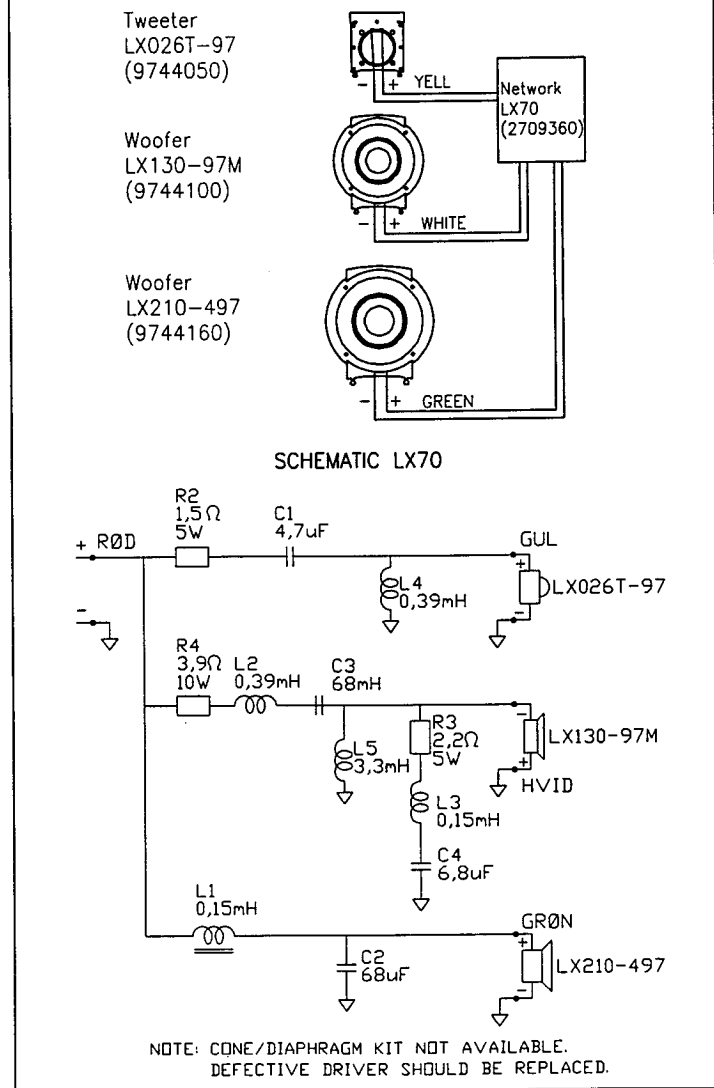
Tweeter
LX026T-97
(9744050)

- + YELL

Network
LX70
(2709360)

Woofer
LX130-97M
(9744100)

- + WHITE

Woofer
LX210-497
(9744160)

- + GREEN

SCHEMATIC LX70

+ RØD

-

R2
1,5Ω
5W

C1
4,7uF

GUL

L4
0,39mH

+
-
LX026T-97

R4
3,9Ω
10W

L2
0,39mH

C3
68mH

-
+
LX130-97M

L5
3,3mH

R3
2,2Ω
5W

HVID

L3
0,15mH

C4
6,8uF

L1
0,15mH

GRØN

C2
68uF

+
-
LX210-497

NOTE: CONE/DIAPHRAGM KIT NOT AVAILABLE.
DEFECTIVE DRIVER SHOULD BE REPLACED.